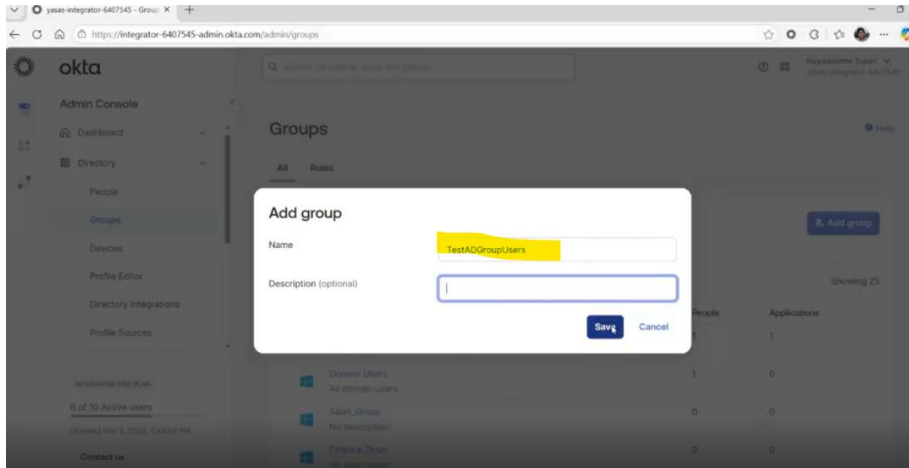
yasas-integrator-6407545 - Group ×

https://integrator-6407545-admin.okta.com/admin/groups

okta

Search for people, apps and groups

Admin Console

Dashboard

Directory

People

Groups

Devices

Profile Editor

Directory Integrations

Profile Sources

INTEGRATOR FREE PLAN

8 of 10 Active users

Updated Mar 6, 2026, 2:44:03 PM

Contact us

Groups

Help

All Rules

Add group

Showing 25

People Applications

1 1

Domain Users
All domain users
1 0

Sales_Group
No description
0 0

Finance_Team
No description
0 0

Add group

Name TestADGroupUsers

Description (optional)

Save Cancel